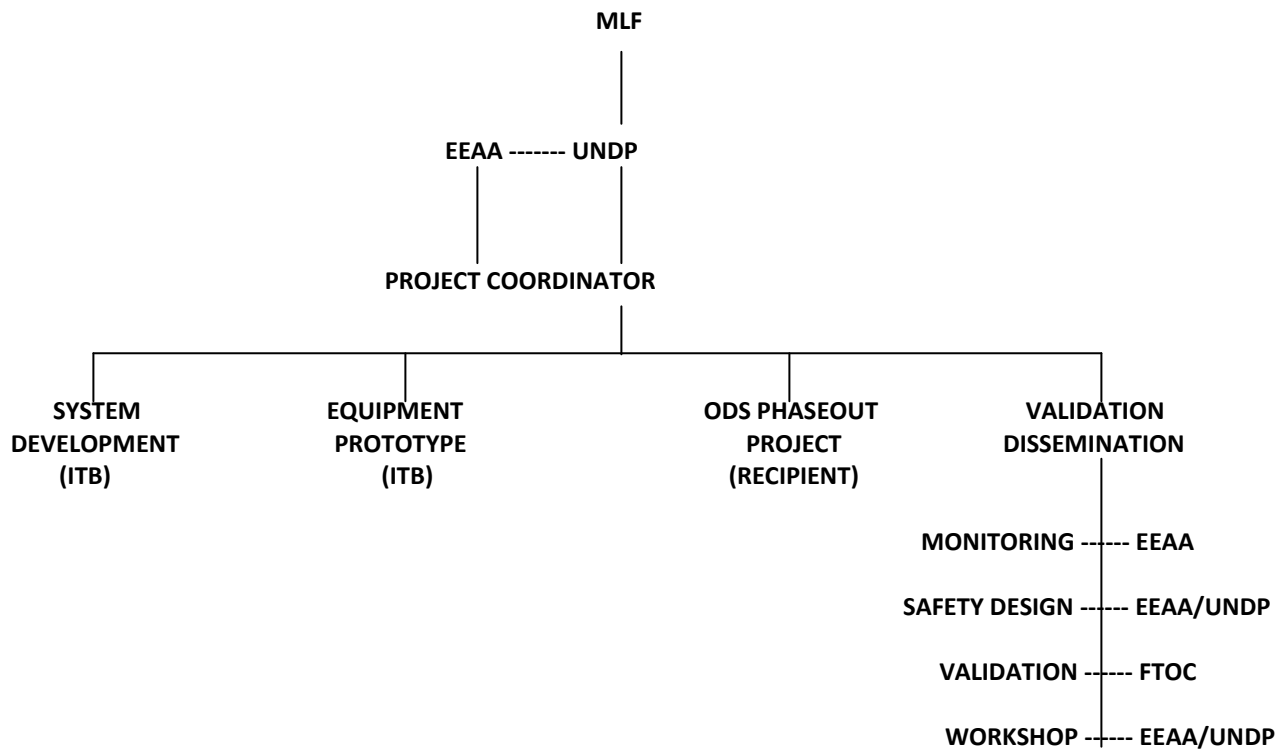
MLF

EEAA ------- UNDP

PROJECT COORDINATOR

SYSTEM DEVELOPMENT (ITB)

EQUIPMENT PROTOTYPE (ITB)

ODS PHASEOUT PROJECT (RECIPIENT)

VALIDATION DISSEMINATION

MONITORING ------ EEAA

SAFETY DESIGN ------ EEAA/UNDP

VALIDATION ------ FTOC

WORKSHOP ------ EEAA/UNDP